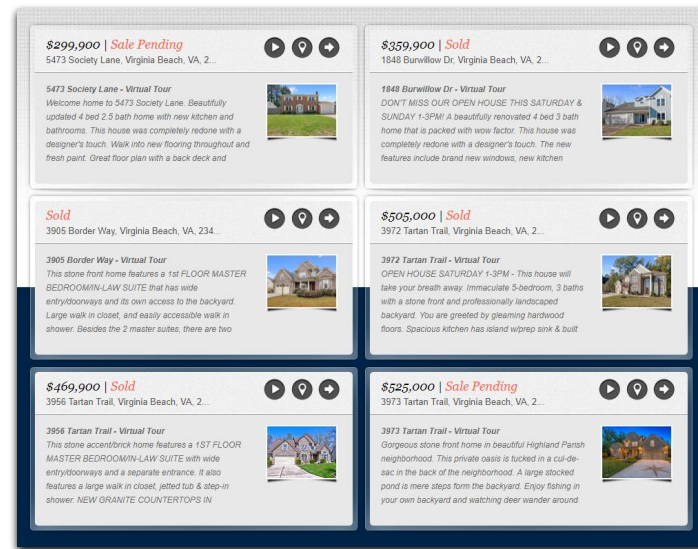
$299,900 | Sale Pending
5473 Society Lane, Virginia Beach, VA, 2...

5473 Society Lane - Virtual Tour
Welcome home to 5473 Society Lane. Beautifully updated 4 bed 2.5 bath home with new kitchen and bathrooms. This house was completely redone with a designer's touch. Walk into new flooring throughout and fresh paint. Great floor plan with a back deck and

$359,900 | Sold
1848 Burwillow Dr, Virginia Beach, VA, 2...

1848 Burwillow Dr - Virtual Tour
DON'T MISS OUR OPEN HOUSE THIS SATURDAY & SUNDAY 1-3PM! A beautifully renovated 4 bed 3 bath home that is packed with wow factor. This house was completely redone with a designer's touch. The new features include brand new windows, new kitchen

Sold
3905 Border Way, Virginia Beach, VA, 234...

3905 Border Way - Virtual Tour
This stone front home features a 1st FLOOR MASTER BEDROOM/IN-LAW SUITE that has wide entry/doorways and its own access to the backyard. Large walk in closet, and easily accessible walk in shower. Besides the 2 master suites, there are two

$505,000 | Sold
3972 Tartan Trail, Virginia Beach, VA, 2...

3972 Tartan Trail - Virtual Tour
OPEN HOUSE SATURDAY 1-3PM - This house will take your breath away. Immaculate 5-bedroom, 3 baths with a stone front and professionally landscaped backyard. You are greeted by gleaming hardwood floors. Spacious kitchen has island w/prep sink & built

$469,900 | Sold
3956 Tartan Trail, Virginia Beach, VA, 2...

3956 Tartan Trail - Virtual Tour
This stone accent/brick home features a 1ST FLOOR MASTER BEDROOM/IN-LAW SUITE with wide entry/doorways and a separate entrance. It also features a large walk in closet, jetted tub & step-in shower. NEW GRANITE COUNTERTOPS IN

$525,000 | Sale Pending
3973 Tartan Trail, Virginia Beach, VA, 2...

3973 Tartan Trail - Virtual Tour
Gorgeous stone front home in beautiful Highland Parish neighborhood. This private oasis is tucked in a cul-de-sac in the back of the neighborhood. A large stocked pond is mere steps form the backyard. Enjoy fishing in your own backyard and watching deer wander around